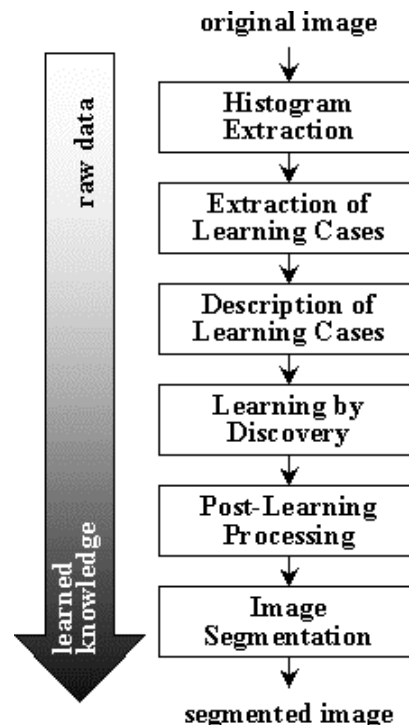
raw data

learned knowledge

original image

Histogram Extraction

Extraction of Learning Cases

Description of Learning Cases

Learning by Discovery

Post-Learning Processing

Image Segmentation

segmented image